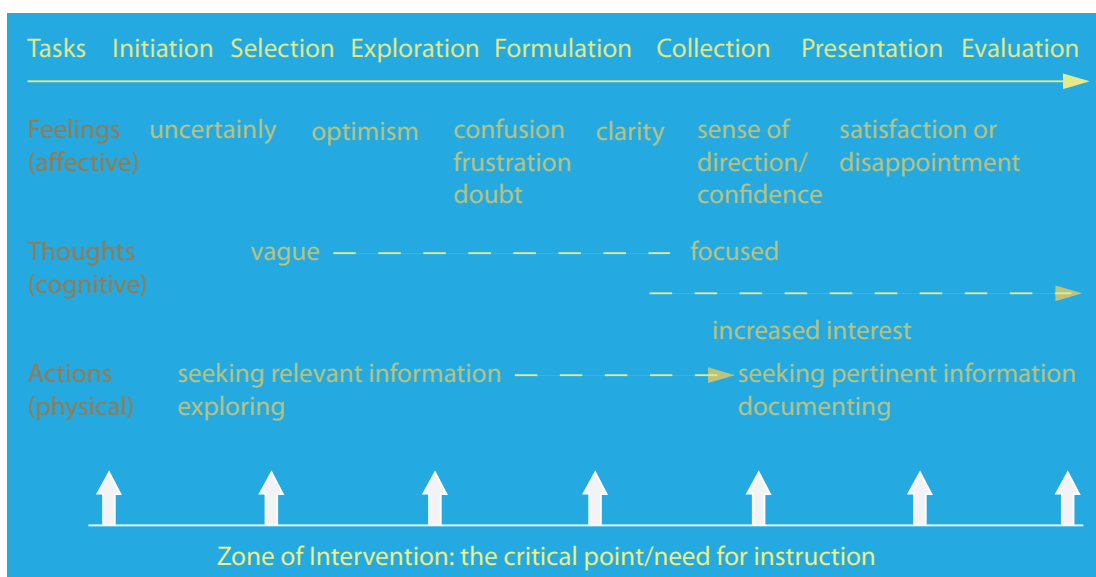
Tasks Initiation Selection Exploration Formulation Collection Presentation Evaluation

Feelings (affective) uncertainly optimism confusion frustration doubt clarity sense of direction/ confidence satisfaction or disappointment

Thoughts (cognitive) vague focused

increased interest

Actions (physical) seeking relevant information exploring seeking pertinent information documenting

Zone of Intervention: the critical point/need for instruction